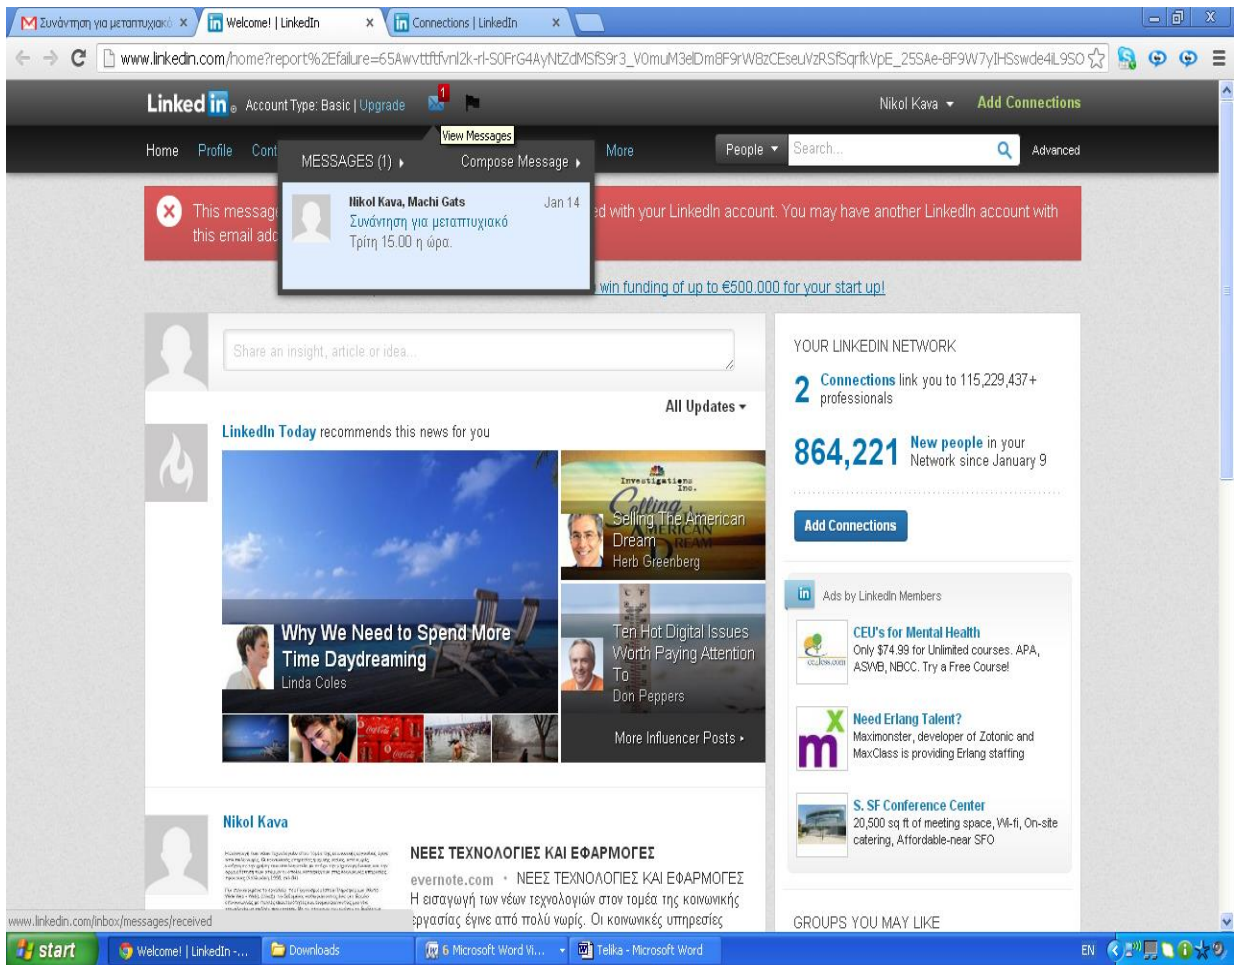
Συνάντηση για μεταπτυχιακό × | Welcome! | LinkedIn × | Connections | LinkedIn ×

www.linkedin.com/home?report%2Efailure=65Awvttftfvnl2k-rl-S0FrG4AyNtZdMSfS9r3_V0muM3elDm8F9rW8zCEseuVzRSfSqrfkVpE_25SAe-8F9W7yIHSswde4iL9SO

Linked in. Account Type: Basic | Upgrade

1

View Messages

Nikol Kava

Add Connections

Home Profile Cont

MESSAGES (1) ▸

Compose Message ▸

More

People

Search...

Advanced

Nikol Kava, Machi Gats

Jan 14

Συνάντηση για μεταπτυχιακό

Τρίτη 15.00 η ώρα.

This messag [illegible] ed with your LinkedIn account. You may have another LinkedIn account with this email add

win funding of up to €500.000 for your start up!

Share an insight, article or idea...

All Updates

LinkedIn Today recommends this news for you

Selling The American Dream

Herb Greenberg

Why We Need to Spend More Time Daydreaming

Linda Coles

Ten Hot Digital Issues Worth Paying Attention To

Don Peppers

More Influencer Posts ›

YOUR LINKEDIN NETWORK

2 Connections link you to 115,229,437+ professionals

864,221 New people in your Network since January 9

Add Connections

Ads by LinkedIn Members

CEU's for Mental Health

Only $74.99 for Unlimited courses. APA, ASWB, NBCC. Try a Free Course!

Need Erlang Talent?

Maximonster, developer of Zotonic and MaxClass is providing Erlang staffing

S. SF Conference Center

20,500 sq ft of meeting space, Wi-fi, On-site catering, Affordable-near SFO

Nikol Kava

ΝΕΕΣ ΤΕΧΝΟΛΟΓΙΕΣ ΚΑΙ ΕΦΑΡΜΟΓΕΣ

evernote.com · ΝΕΕΣ ΤΕΧΝΟΛΟΓΙΕΣ ΚΑΙ ΕΦΑΡΜΟΓΕΣ

Η εισαγωγή των νέων τεχνολογιών στον τομέα της κοινωνικής εργασίας έγινε από πολύ νωρίς. Οι κοινωνικές υπηρεσίες

GROUPS YOU MAY LIKE

www.linkedin.com/inbox/messages/received

start | Welcome! | LinkedIn -... | Downloads | 6 Microsoft Word Vi... | Telika - Microsoft Word | EN